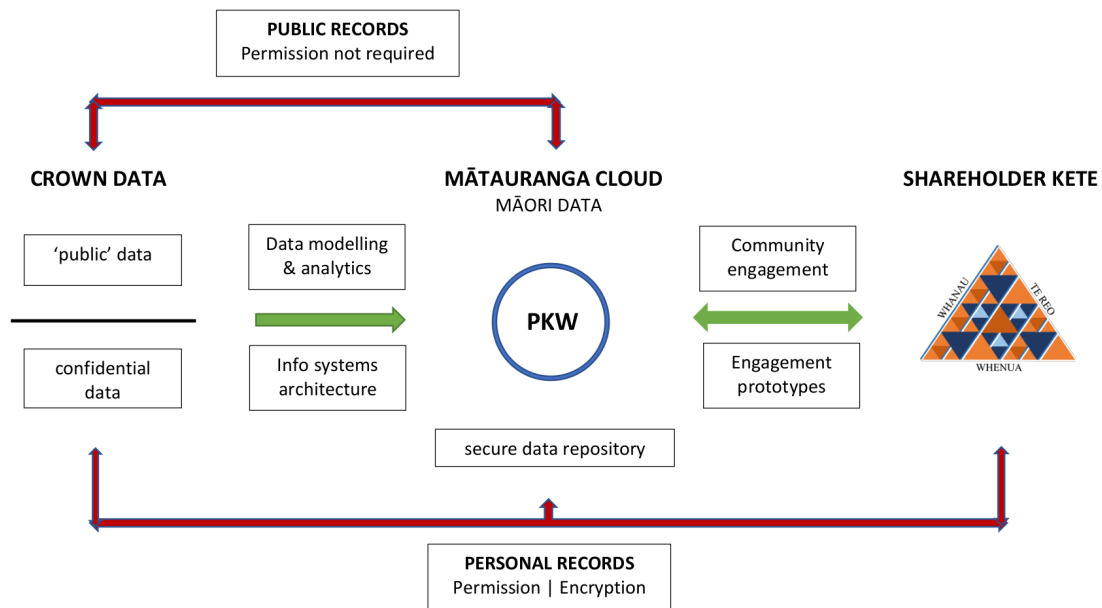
PUBLIC RECORDS
Permission not required

CROWN DATA

'public' data

confidential data

Data modelling & analytics

Info systems architecture

MĀTAURANGA CLOUD
MĀORI DATA

PKW

secure data repository

SHAREHOLDER KETE

Community engagement

Engagement prototypes

WHANAU
TE REO
WHENUA

PERSONAL RECORDS
Permission | Encryption